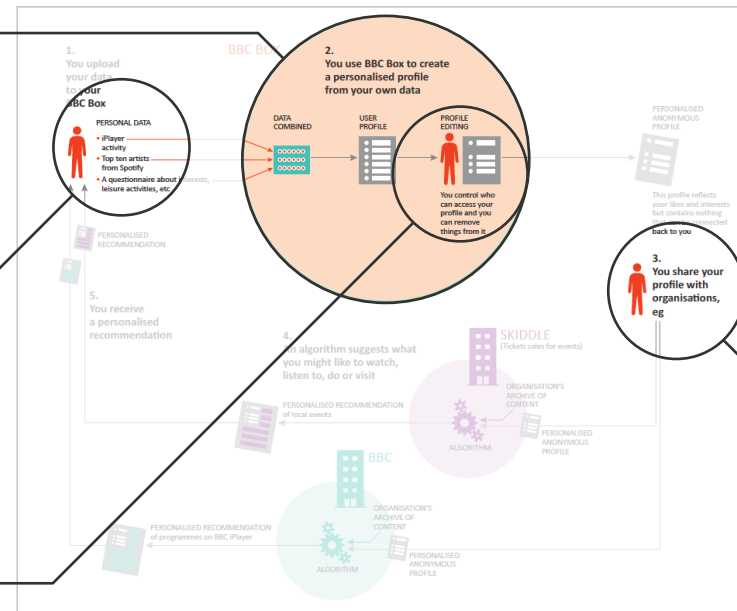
1.
You upload your data to your BBC Box

BBC Box

PERSONAL DATA
• iPlayer activity
• Top ten artists from Spotify
• A questionnaire about interests, leisure activities, etc

2.
You use BBC Box to create a personalised profile from your own data

DATA COMBINED

USER PROFILE

PROFILE EDITING

You control who can access your profile and you can remove things from it

PERSONALISED ANONYMOUS PROFILE

This profile reflects your likes and interests but contains nothing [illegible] connected back to you

3.
You share your profile with organisations, eg

PERSONALISED RECOMMENDATION

5.
You receive a personalised recommendation

4.
An algorithm suggests what you might like to watch, listen to, do or visit

SKIDDLE
(Tickets sales for events)

ORGANISATION'S ARCHIVE OF CONTENT

PERSONALISED RECOMMENDATION of local events

ALGORITHM

PERSONALISED ANONYMOUS PROFILE

BBC

ORGANISATION'S ARCHIVE OF CONTENT

PERSONALISED RECOMMENDATION of programmes on BBC iPlayer

ALGORITHM

PERSONALISED ANONYMOUS PROFILE